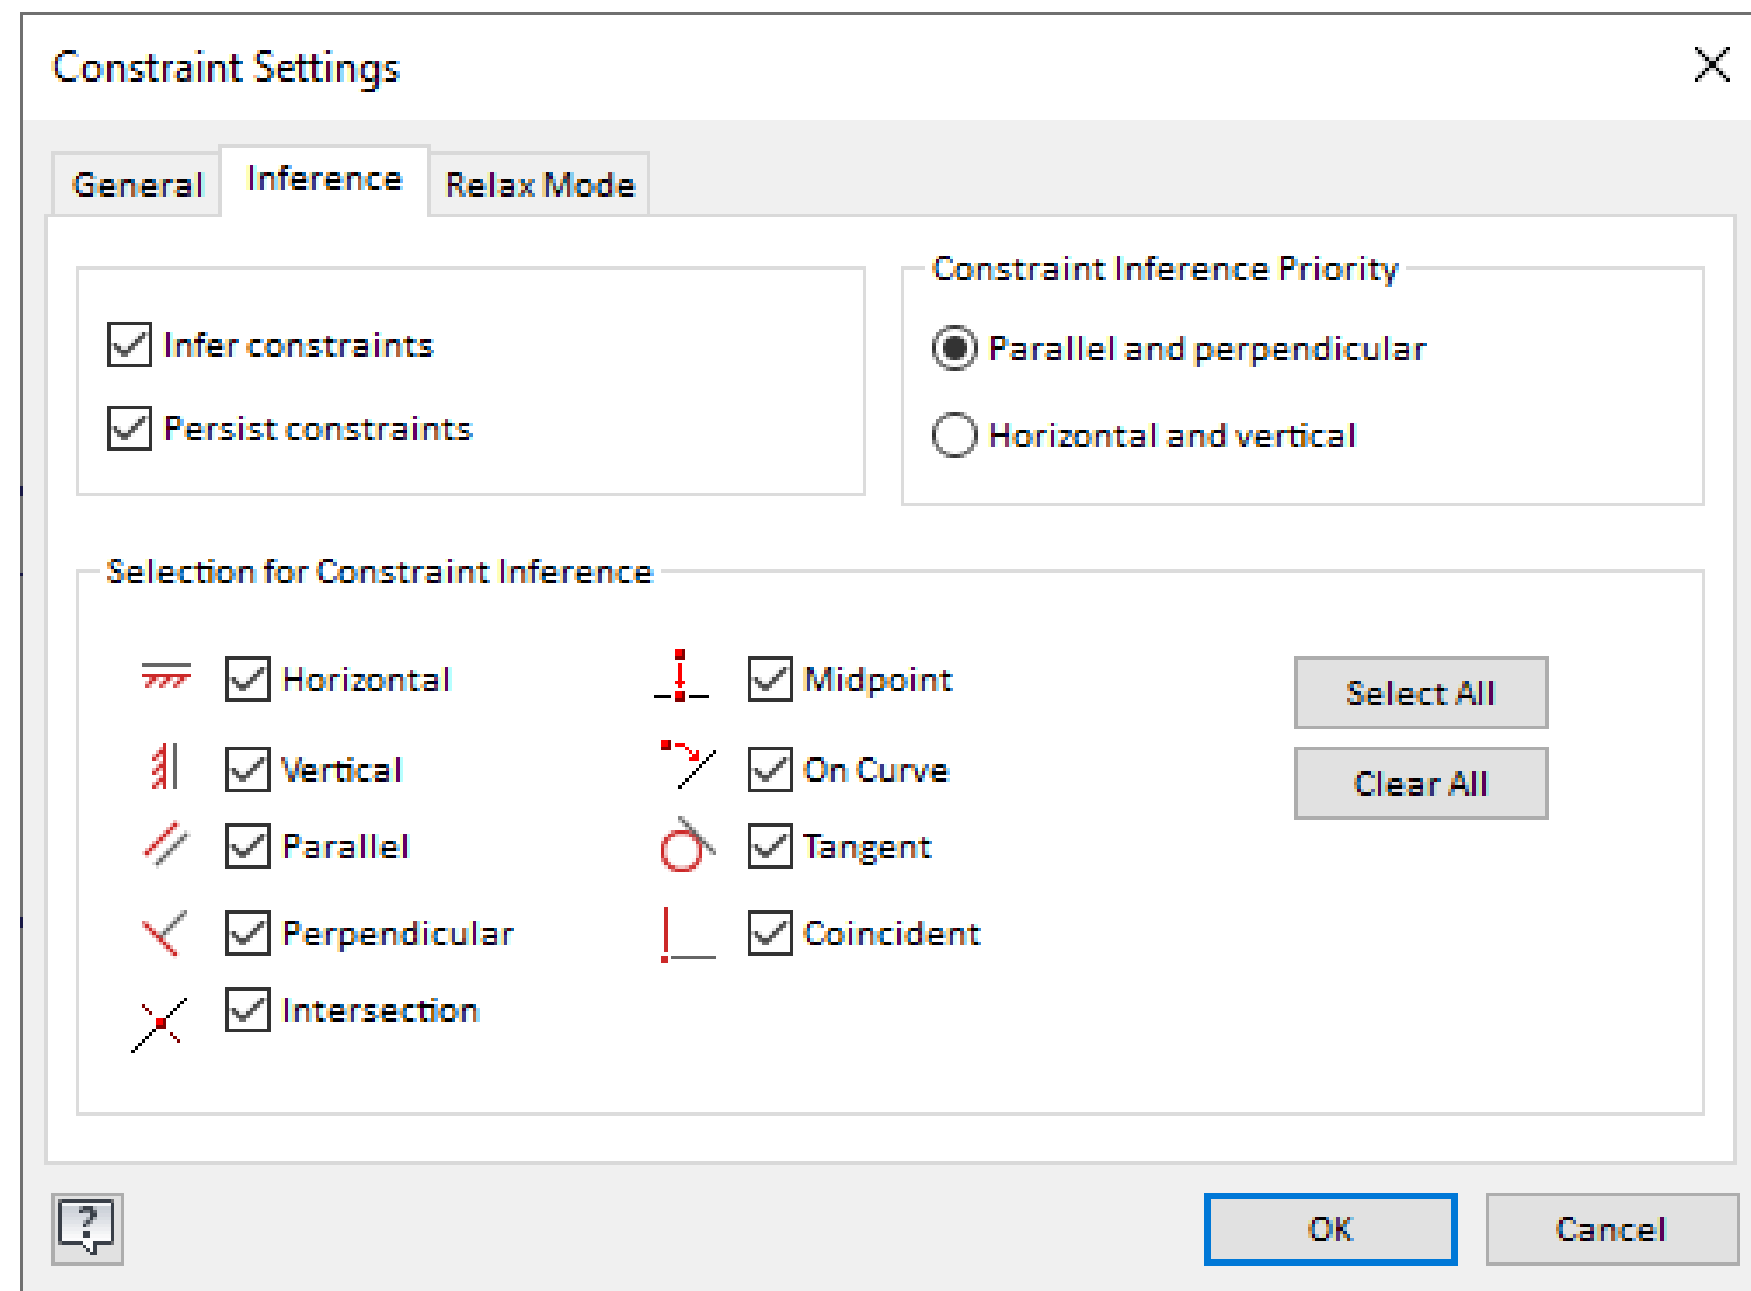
Constraint Settings

General
Inference
Relax Mode

Infer constraints
Persist constraints

Constraint Inference Priority
Parallel and perpendicular
Horizontal and vertical

Selection for Constraint Inference

Horizontal
Vertical
Parallel
Perpendicular
Intersection

Midpoint
On Curve
Tangent
Coincident

Select All
Clear All

OK
Cancel